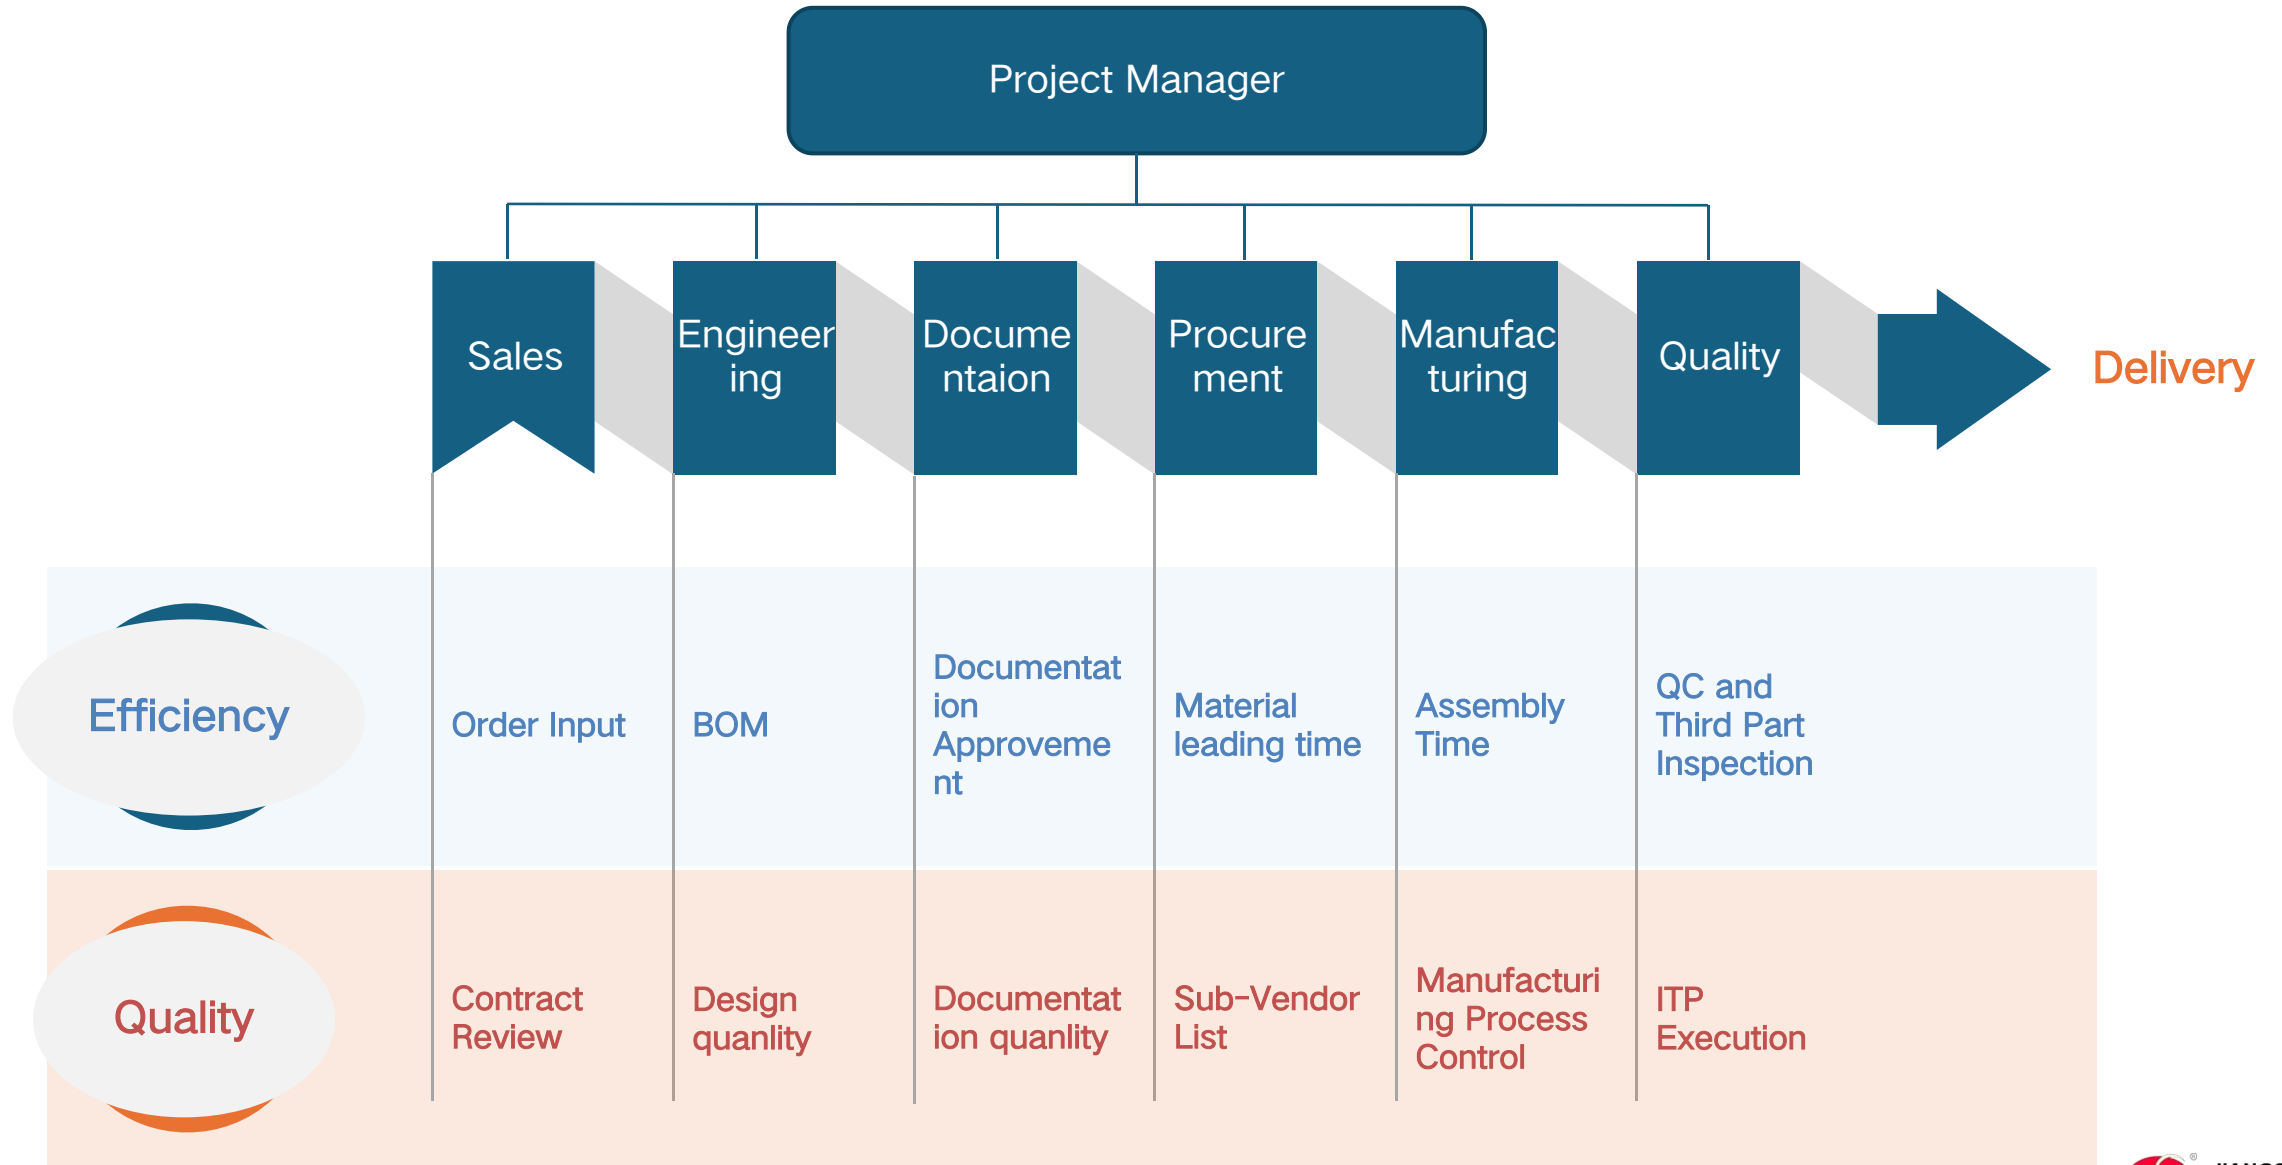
Project Manager

Sales

Engineering

Documentaion

Procurement

Manufacturing

Quality

Delivery

Efficiency

Order Input

BOM

Documentation Approvement

Material leading time

Assembly Time

QC and Third Part Inspection

Quality

Contract Review

Design quanlity

Documentation quanlity

Sub-Vendor List

Manufacturing Process Control

ITP Execution